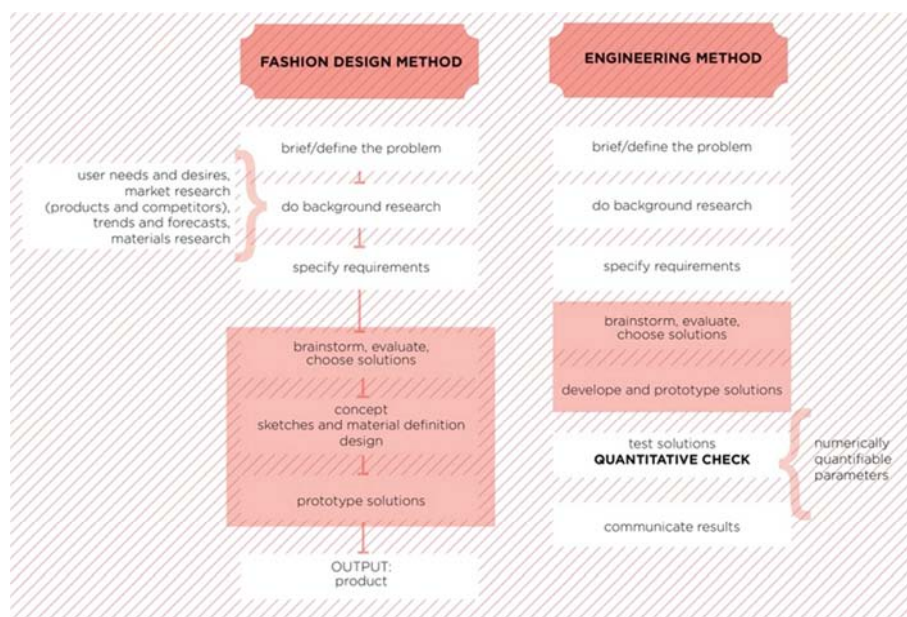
FASHION DESIGN METHOD

user needs and desires, market research (products and competitors), trends and forecasts, materials research

brief/define the problem

do background research

specify requirements

brainstorm, evaluate, choose solutions

concept sketches and material definition design

prototype solutions

OUTPUT: product

ENGINEERING METHOD

brief/define the problem

do background research

specify requirements

brainstorm, evaluate, choose solutions

develope and prototype solutions

test solutions
QUANTITATIVE CHECK

numerically quantifiable parameters

communicate results